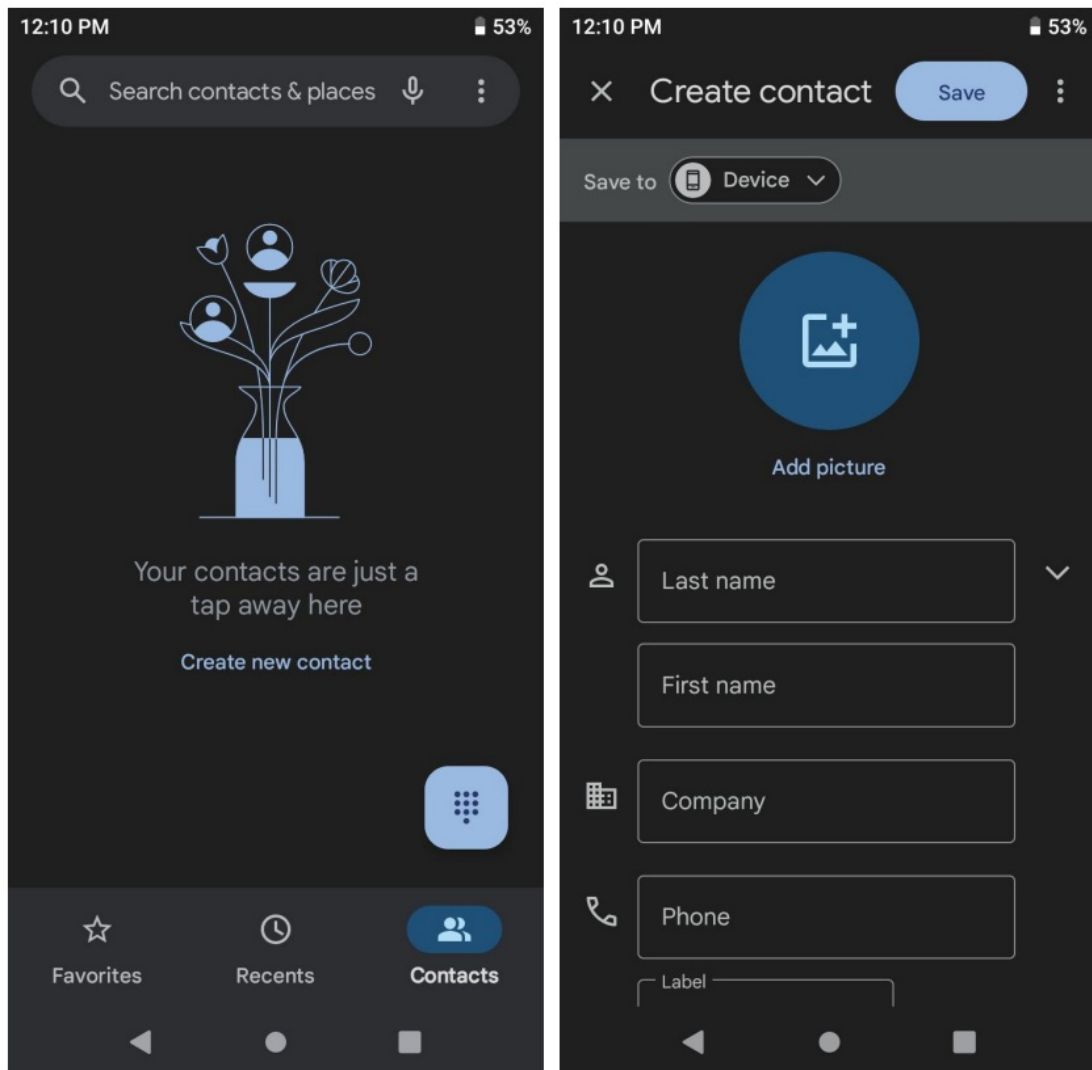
12:10 PM
53%

Search contacts & places

Your contacts are just a tap away here

Create new contact

Favorites
Recents
Contacts

12:10 PM
53%

Create contact
Save

Save to
Device

Add picture

Last name

First name

Company

Phone

Label